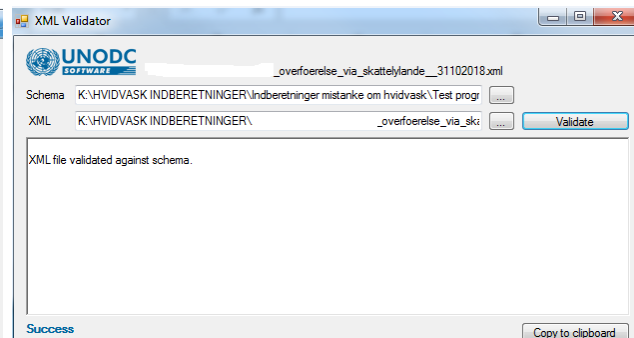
XML Validator

UNODC
SOFTWARE

_overfoerelse_via_skattelylande__31102018.xml

Schema K:\HVIDVASK INDBERETNINGER\Indberetninger mistanke om hvidvask\Test progr ...

XML K:\HVIDVASK INDBERETNINGER\ _overfoerelse_via_ska ... Validate

XML file validated against schema.

Success

Copy to clipboard